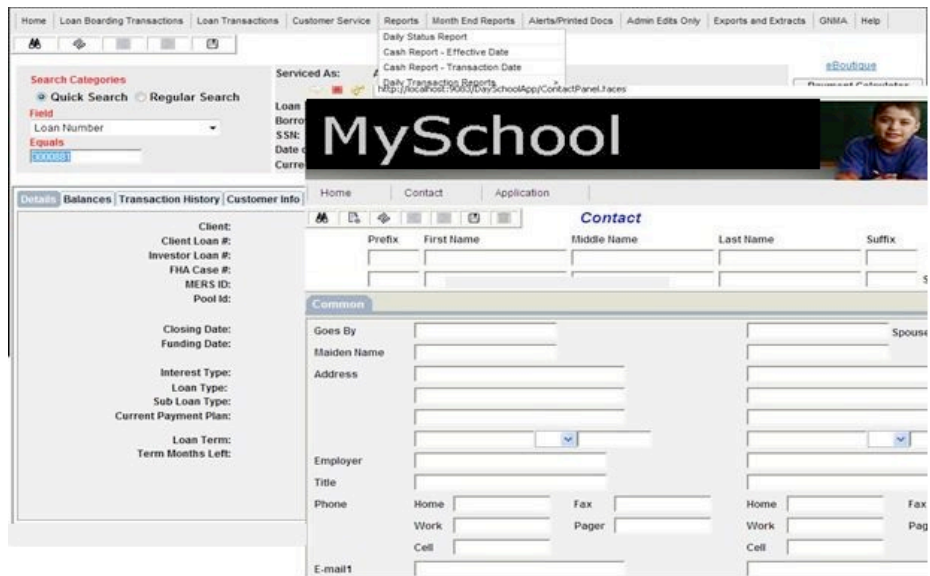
Home | Loan Boarding Transactions | Loan Transactions | Customer Service | Reports | Month End Reports | Alerts/Printed Docs | Admin Edits Only | Exports and Extracts | GNMA | Help

Daily Status Report
Cash Report - Effective Date
Cash Report - Transaction Date
Daily Transaction Reports

eBoutique
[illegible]

Search Categories
Quick Search Regular Search
Field
Loan Number
Equals
000881

Serviced As:
Loan
Borro
SSN:
Date
Curre

http://localhost:9083/DaySchoolApp/ContactPanel.faces

MySchool

Home Contact Application

Contact

Prefix First Name Middle Name Last Name Suffix

Common

Goes By
Spouse
Maiden Name
Address
Employer
Title
Phone Home Fax Home Fax
Work Pager Work Pag
Cell Cell
E-mail1

Details | Balances | Transaction History | Customer Info

Client:
Client Loan #:
Investor Loan #:
FHA Case #:
MERS ID:
Pool Id:

Closing Date:
Funding Date:

Interest Type:
Loan Type:
Sub Loan Type:
Current Payment Plan:

Loan Term:
Term Months Left: